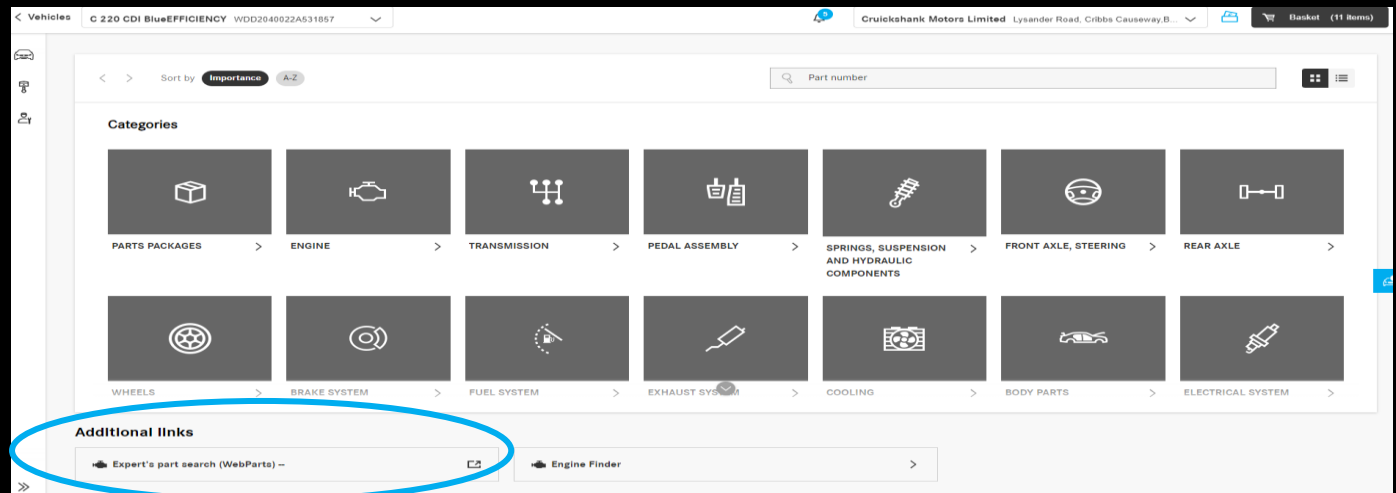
< Vehicles C 220 CDI BlueEFFICIENCY WDD2040022A531857

Cruickshank Motors Limited Lysander Road, Cribbs Causeway,B...

Basket (11 items)

Sort by Importance A-Z

Part number

Categories

PARTS PACKAGES >

ENGINE >

TRANSMISSION >

PEDAL ASSEMBLY >

SPRINGS, SUSPENSION AND HYDRAULIC COMPONENTS >

FRONT AXLE, STEERING >

REAR AXLE >

WHEELS >

BRAKE SYSTEM >

FUEL SYSTEM >

EXHAUST SYSTEM >

COOLING >

BODY PARTS >

ELECTRICAL SYSTEM >

Additional links

Expert's part search (WebParts) --

Engine Finder >